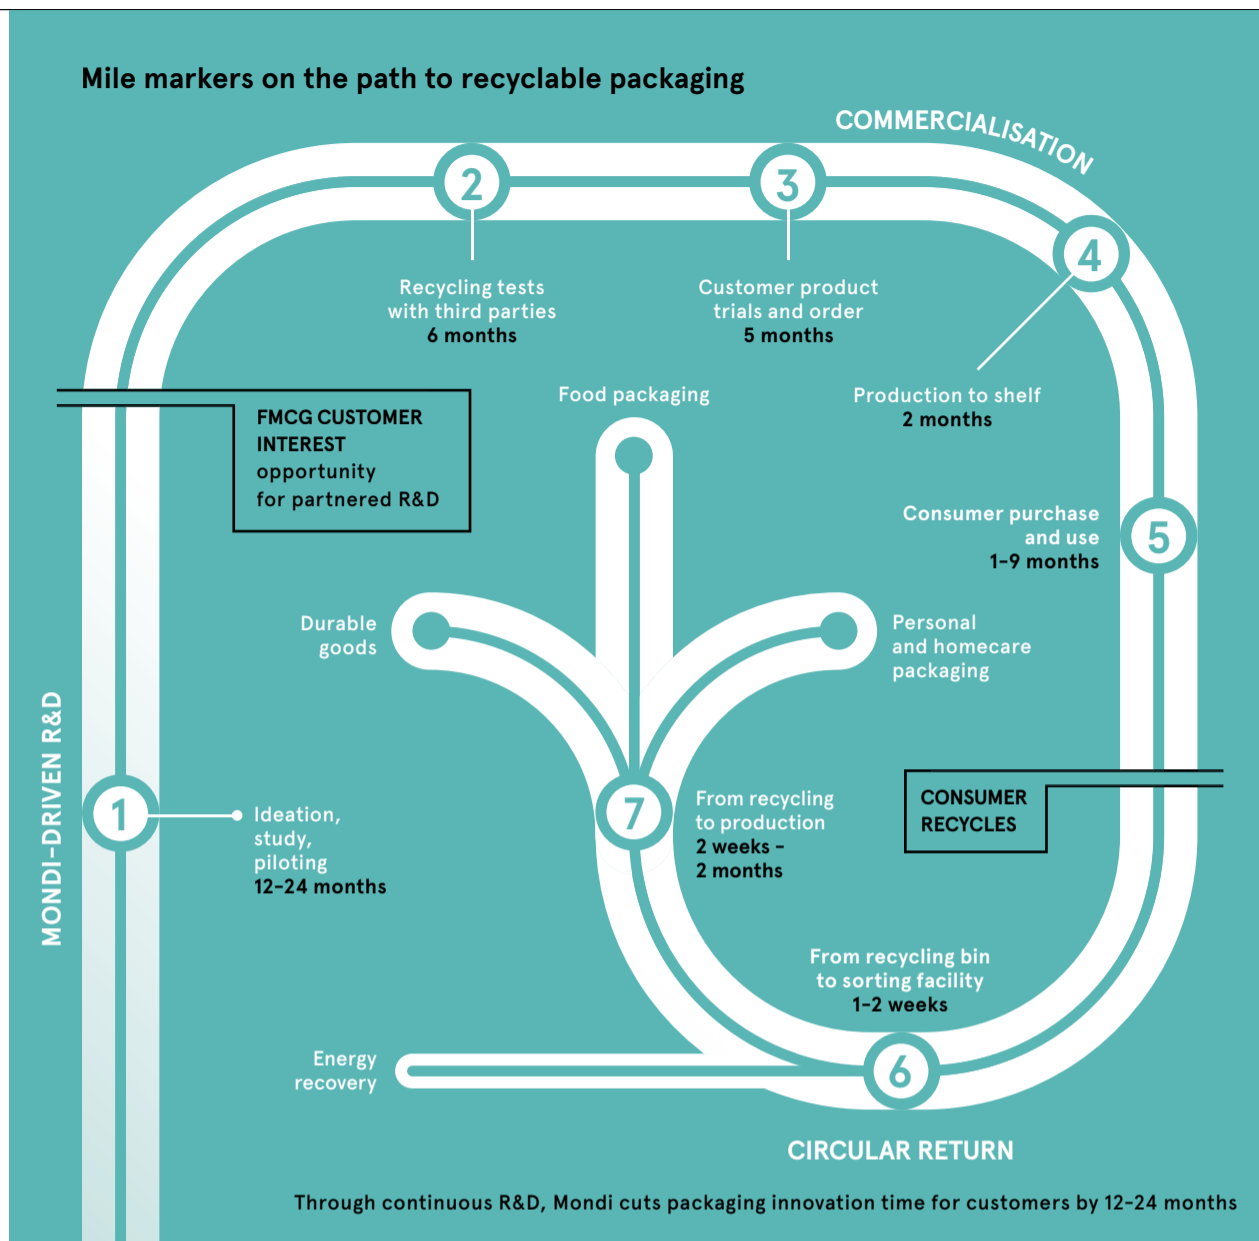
Mile markers on the path to recyclable packaging

COMMERCIALISATION

2

Recycling tests with third parties
6 months

3

Customer product trials and order
5 months

4

Production to shelf
2 months

MONDI-DRIVEN R&D

FMCG CUSTOMER INTEREST
opportunity for partnered R&D

Food packaging

Consumer purchase and use
1-9 months

5

Durable goods

Personal and homecare packaging

1

Ideation, study, piloting
12-24 months

7

From recycling to production
2 weeks - 2 months

CONSUMER RECYCLES

From recycling bin to sorting facility
1-2 weeks

Energy recovery

6

CIRCULAR RETURN

Through continuous R&D, Mondi cuts packaging innovation time for customers by 12-24 months